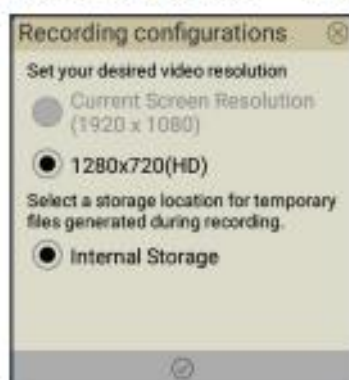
Recording configurations

Set your desired video resolution

Current Screen Resolution (1920 x 1080)

1280x720(HD)

Select a storage location for temporary files generated during recording.

Internal Storage